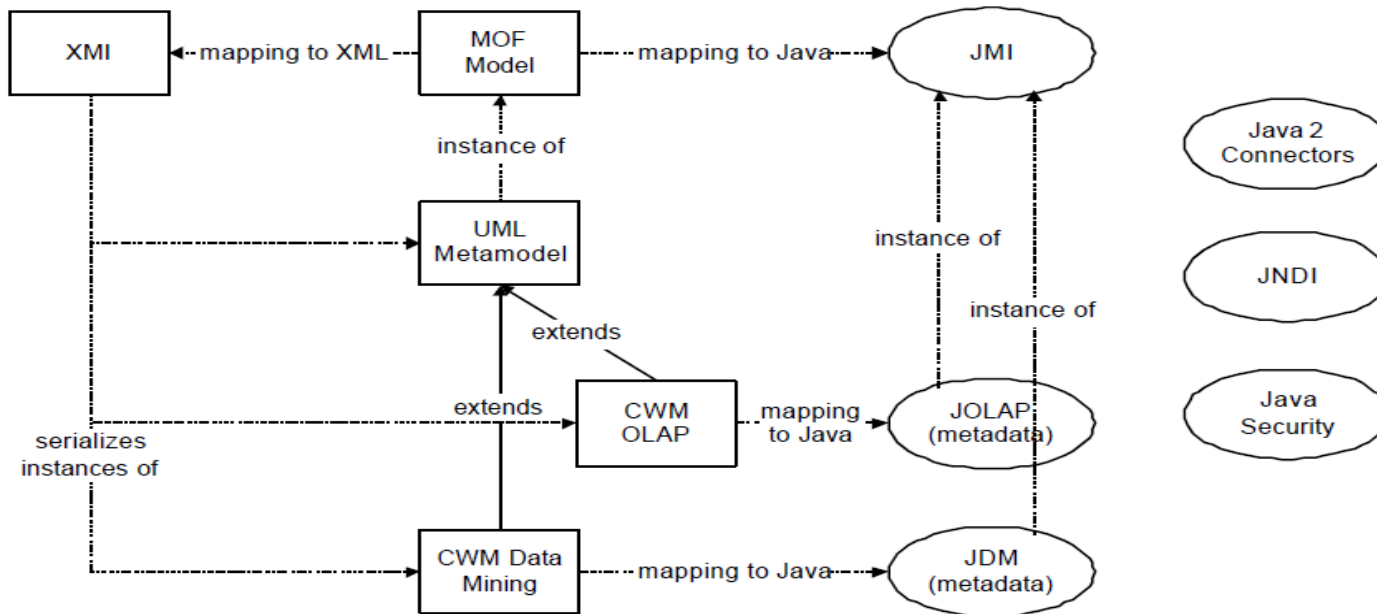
XMI

mapping to XML

MOF Model

mapping to Java

JMI

Java 2 Connectors

instance of

UML Metamodel

instance of

JNDI

instance of

extends

extends

CWM OLAP

mapping to Java

JOLAP (metadata)

Java Security

serializes instances of

CWM Data Mining

mapping to Java

JDM (metadata)